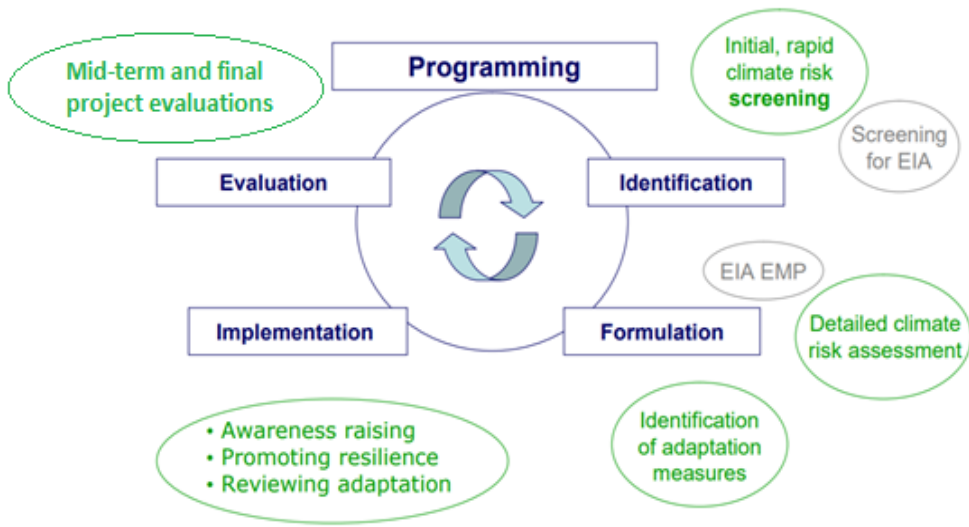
Mid-term and final project evaluations

Programming

Initial, rapid climate risk screening

Screening for EIA

Evaluation

Identification

EIA EMP

Implementation

Formulation

Detailed climate risk assessment

• Awareness raising
• Promoting resilience
• Reviewing adaptation

Identification of adaptation measures